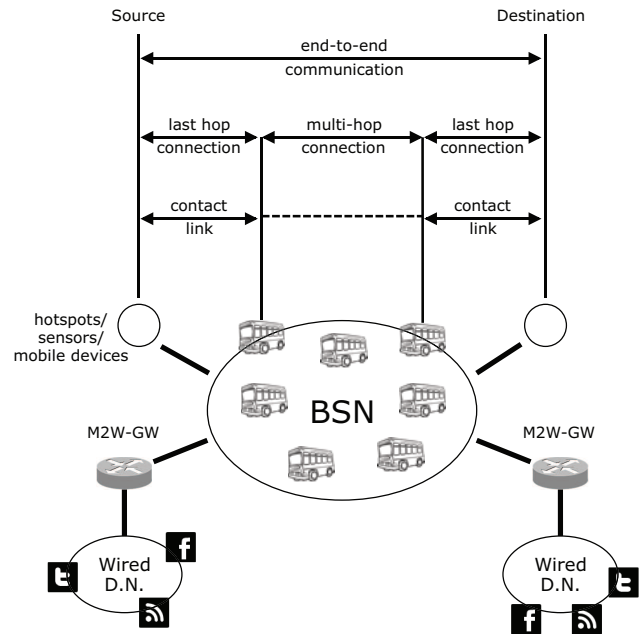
Source

Destination

end-to-end communication

last hop connection

multi-hop connection

last hop connection

contact link

contact link

hotspots/ sensors/ mobile devices

BSN

M2W-GW

M2W-GW

Wired D.N.

Wired D.N.